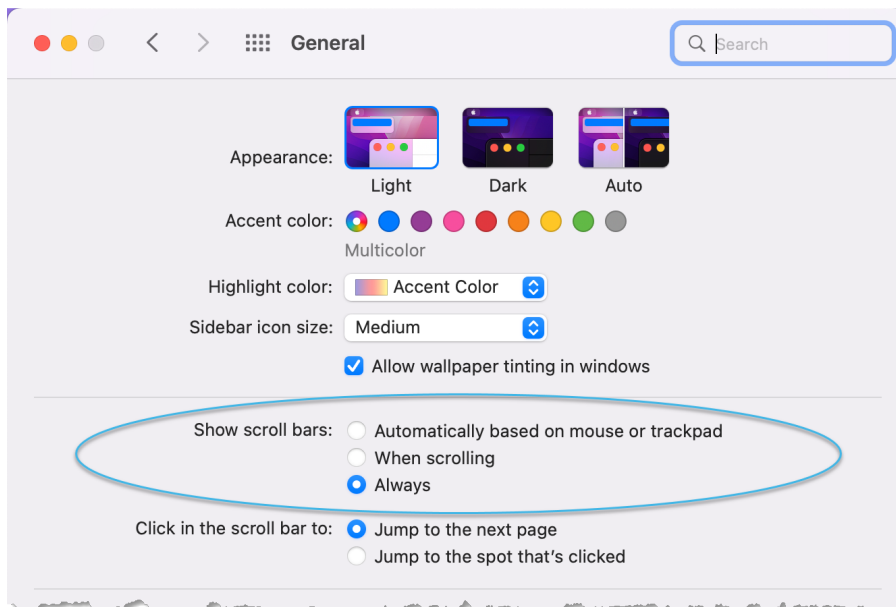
General

Search

Appearance:
Light
Dark
Auto

Accent color:
Multicolor

Highlight color: Accent Color

Sidebar icon size: Medium

Allow wallpaper tinting in windows

Show scroll bars:
Automatically based on mouse or trackpad
When scrolling
Always

Click in the scroll bar to:
Jump to the next page
Jump to the spot that's clicked